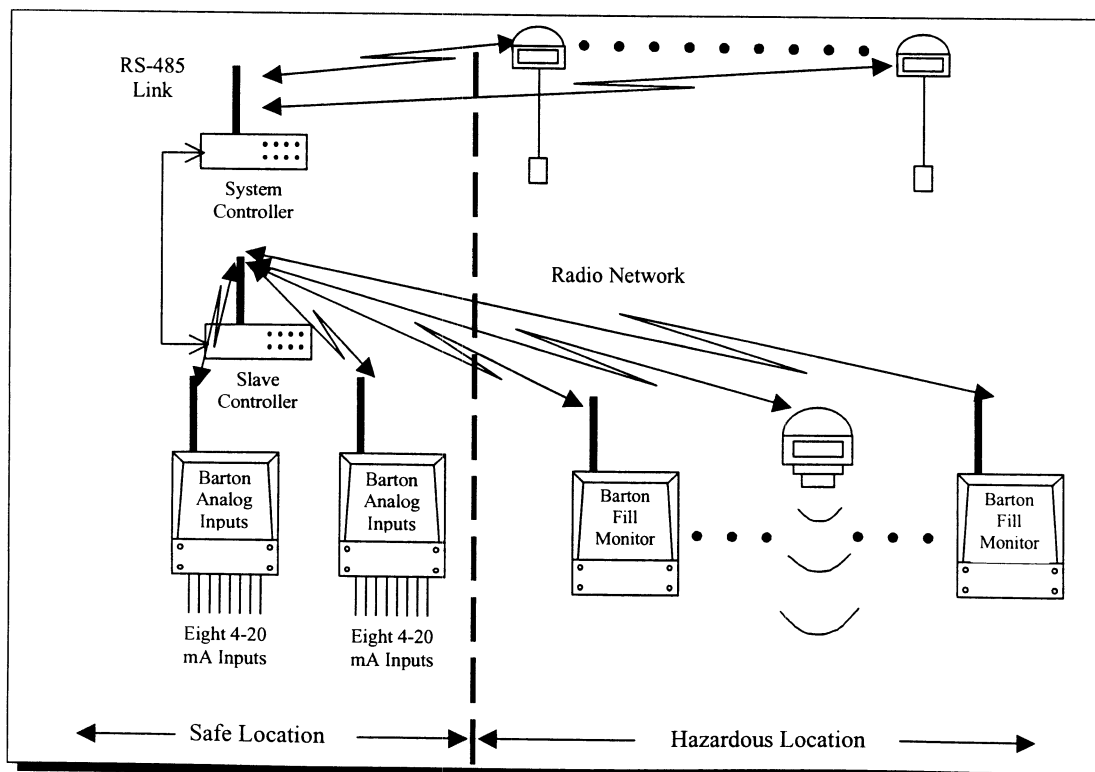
RS-485 Link

System Controller

Radio Network

Slave Controller

Barton Analog Inputs

Barton Analog Inputs

Barton Fill Monitor

Barton Fill Monitor

Eight 4-20 mA Inputs

Eight 4-20 mA Inputs

Safe Location

Hazardous Location